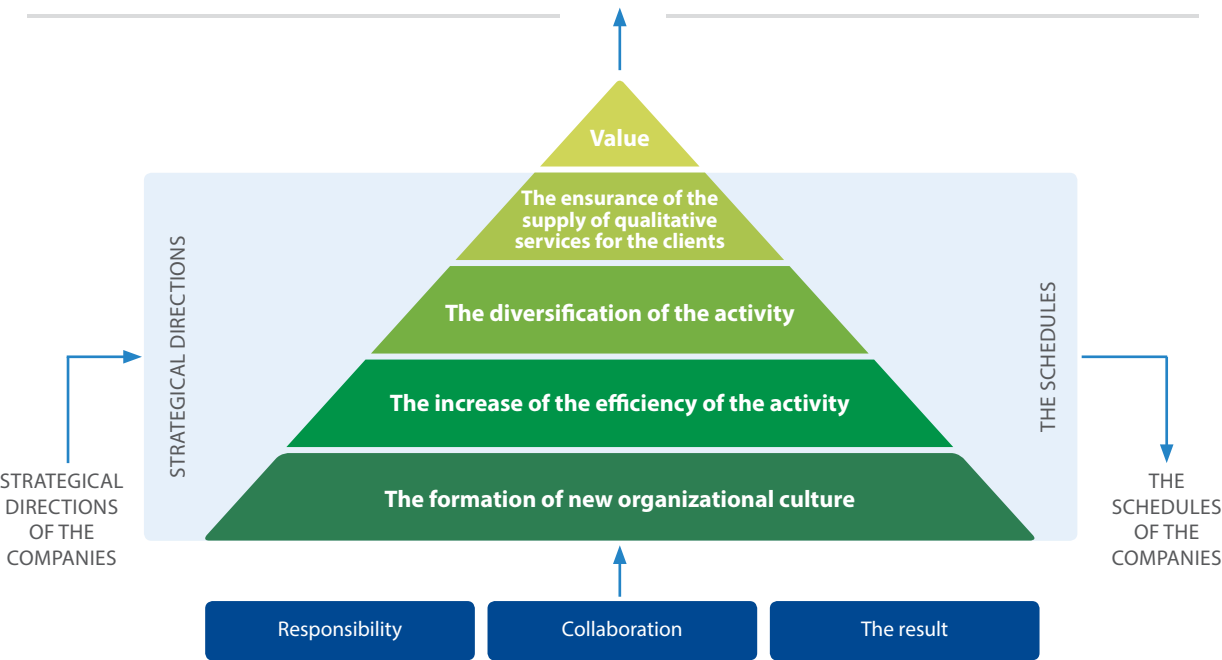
Value

The ensurance of the supply of qualitative services for the clients

The diversification of the activity

The increase of the efficiency of the activity

The formation of new organizational culture

STRATEGICAL DIRECTIONS

THE SCHEDULES

STRATEGICAL DIRECTIONS OF THE COMPANIES

THE SCHEDULES OF THE COMPANIES

Responsibility

Collaboration

The result